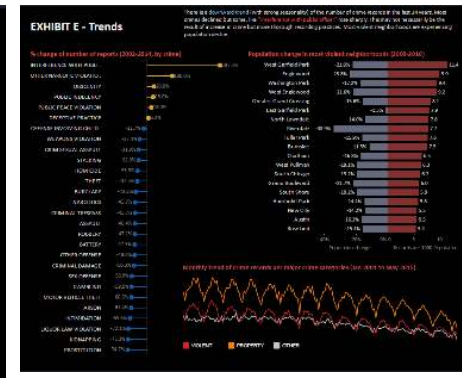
EXHIBIT E - Trends

There is a downward trend in the number of crime reports in the last years. Most crimes declined but some, like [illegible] rose sharply. It is may not necessarily be the result of increase in crime but more through recording practices. Most evident neighborhoods are experiencing population decline.

% change of number of reports (2001-2016, by crime)

Population change in most visited neighborhoods (2000-2010)

West Garfield Park
Englewood
Washington Park
West Englewood
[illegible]
East Garfield Park
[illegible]
North Lawndale
Riverdale
Fuller Park
Burnside
Oakland
West Pullman
South Chicago
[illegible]
South Shore
Greater Grand Crossing
Roseland
Austin
Riverdale

Monthly trend of crime records on major crime categories (i.e. don't as easy..(?))

VIOLENT
PROPERTY
OTHER